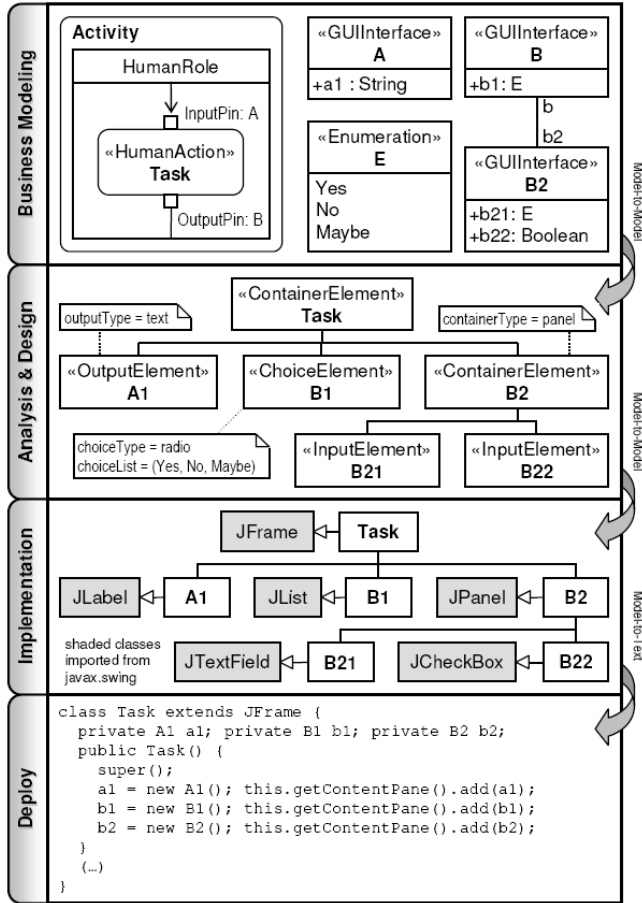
Business Modeling

Activity

HumanRole

InputPin: A

«HumanAction»
Task

OutputPin: B

«GUIInterface»
A
+a1 : String

«GUIInterface»
B
+b1: E

b

b2

«Enumeration»
E
Yes
No
Maybe

«GUIInterface»
B2
+b21: E
+b22: Boolean

Model-to-Model

Analysis & Design

«ContainerElement»
Task

outputType = text

containerType = panel

«OutputElement»
A1

«ChoiceElement»
B1

«ContainerElement»
B2

choiceType = radio
choiceList = (Yes, No, Maybe)

«InputElement»
B21

«InputElement»
B22

Model-to-Model

Implementation

JFrame

Task

JLabel

A1

JList

B1

JPanel

B2

shaded classes imported from javax.swing

JTextField

B21

JCheckBox

B22

Model-to-Text

Deploy

class Task extends JFrame {
  private A1 a1; private B1 b1; private B2 b2;
  public Task() {
    super();
    a1 = new A1(); this.getContentPane().add(a1);
    b1 = new B1(); this.getContentPane().add(b1);
    b2 = new B2(); this.getContentPane().add(b2);
  }
  (...)
}